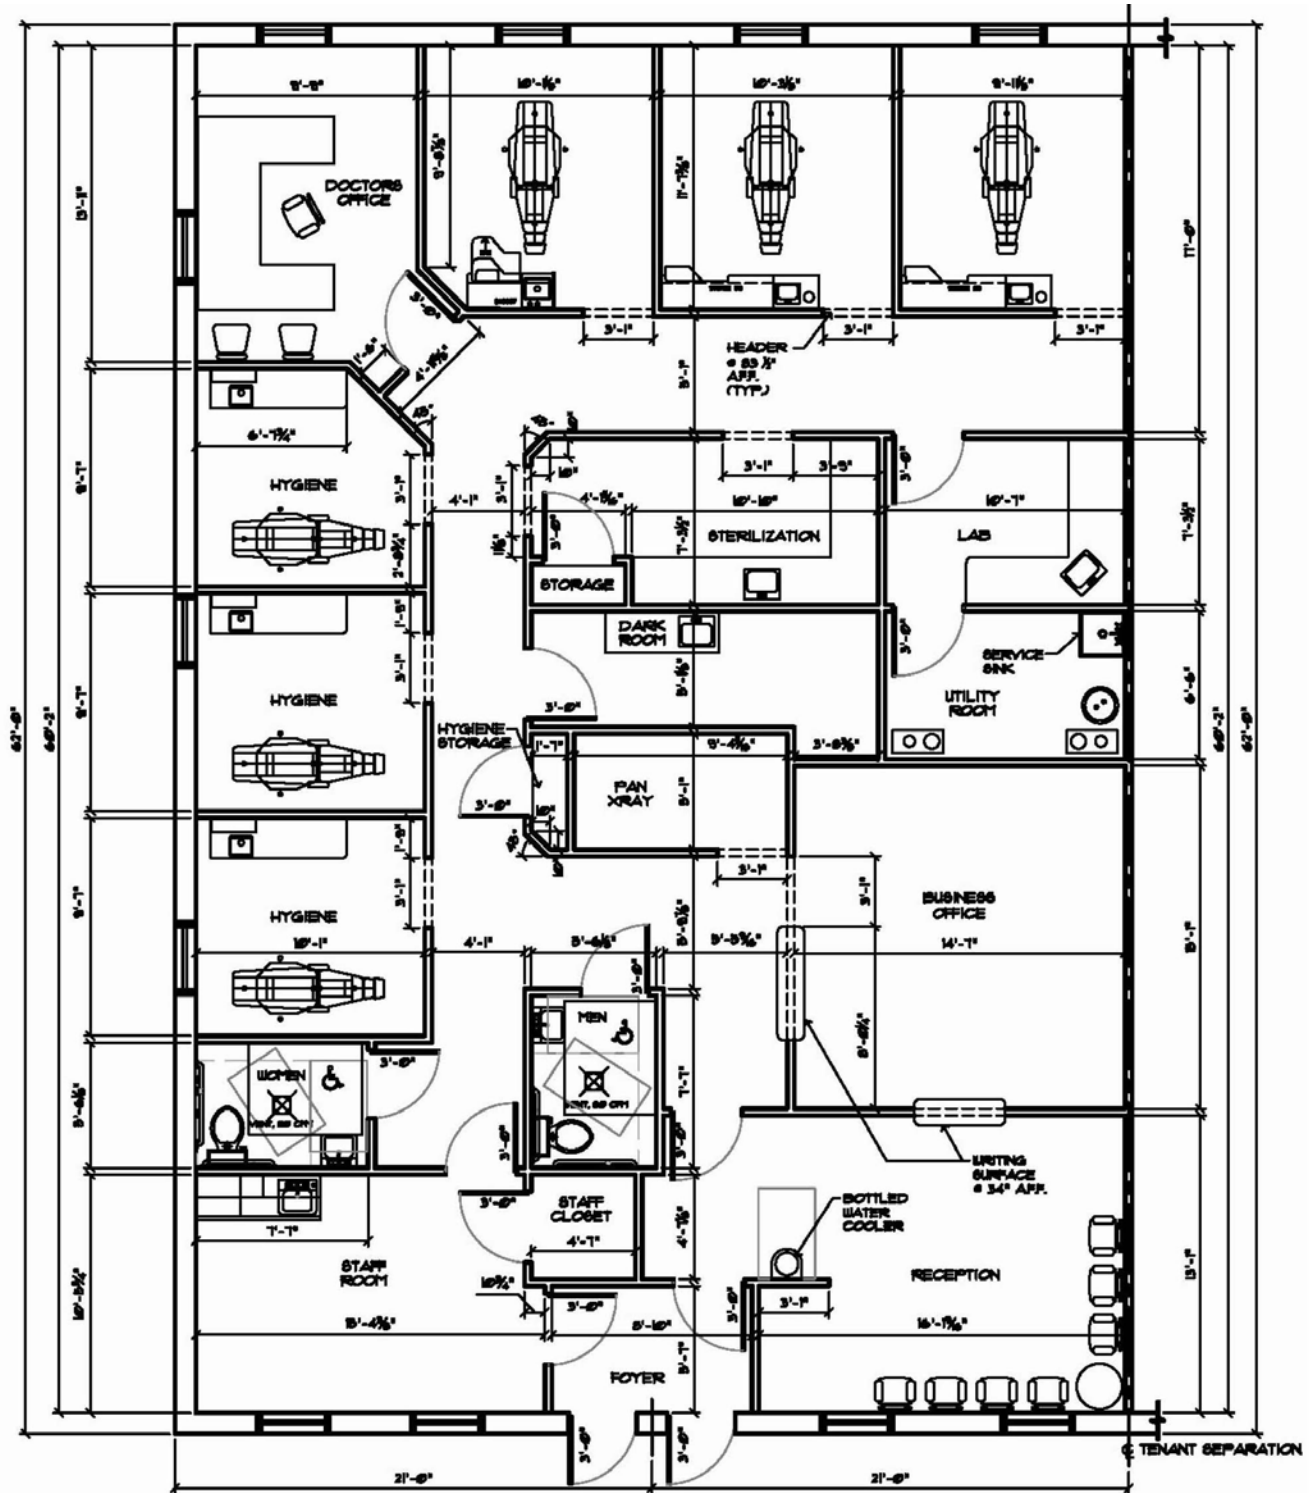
9'-2"
10'-1⅛"
10'-3⅛"
9'-11⅛"
DOCTORS OFFICE
13'-1"
9'-8¾"
11'-7⅛"
11'-6"
3'-6"
3'-1"
3'-1"
3'-1"
HEADER @ 83 ½" AFF. (TYP.)
1'-8"
4'-5⅛"
45°
6'-1¾"
9'-1"
HYGIENE
3'-1"
4'-1"
3'-1"
18"
4'-5⅛"
3'-1"
3'-5"
10'-10"
3'-6"
10'-1"
LAB
7'-3½"
STERILIZATION
7'-3½"
2'-9⅛"
STORAGE
DARK ROOM
1'-5"
3'-6"
SERVICE SINK
HYGIENE
9'-1"
3'-1"
5'-6⅛"
UTILITY ROOM
6'-6"
3'-6"
HYGIENE STORAGE
1'-7"
5'-4⅛"
3'-8⅜"
62'-6"
60'-2"
60'-2"
62'-6"
PAN XRAY
5'-1"
3'-6"
18"
1'-5"
3'-1"
3'-1"
9'-1"
HYGIENE
BUSINESS OFFICE
10'-1"
4'-1"
5'-6⅛"
5'-6⅛"
5'-5⅜"
14'-1"
15'-1"
3'-6"
MEN
8'-6¼"
3'-6"
WOMEN
5'-4⅛"
7'-7"
3'-6"
3'-6"
WRITING SURFACE @ 34" AFF.
3'-6"
STAFF CLOSET
BOTTLED WATER COOLER
7'-7"
4'-1"
4'-1½"
STAFF ROOM
RECEPTION
10'-3¾"
13'-1"
10¾"
3'-6"
3'-6"
3'-1"
13'-4⅛"
5'-10"
16'-1⅛"
5'-7"
FOYER
3'-6"
3'-6"
21'-6"
21'-6"
℄ TENANT SEPARATION